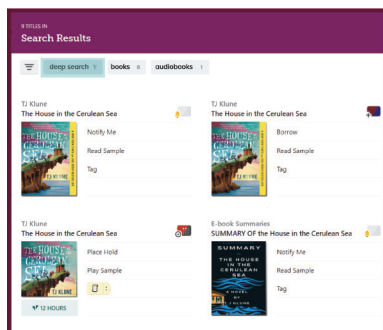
9 TITLES IN
Search Results

deep search 9 books 8 audiobooks 1

TJ Klune
The House in the Cerulean Sea
Notify Me
Read Sample
Tag

TJ Klune
The House in the Cerulean Sea
Borrow
Read Sample
Tag

TJ Klune
The House in the Cerulean Sea
Place Hold
Play Sample
12 HOURS

E-book Summaries
SUMMARY OF the House in the Cerulean Sea
Notify Me
Read Sample
Tag

SUMMARY
THE HOUSE IN THE CERULEAN SEA
A NOVEL BY TJ KLUNE